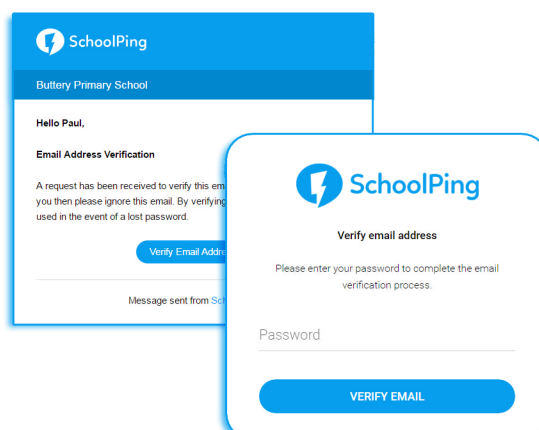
SchoolPing

Buttery Primary School

Hello Paul,

Email Address Verification

A request has been received to verify this em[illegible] you then please ignore this email. By verifying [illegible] used in the event of a lost password.

Verify Email Addre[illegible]

Message sent from Sc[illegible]

SchoolPing

Verify email address

Please enter your password to complete the email verification process.

Password

VERIFY EMAIL